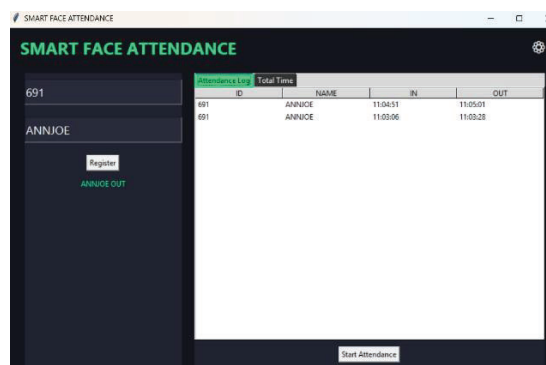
SMART FACE ATTENDANCE

SMART FACE ATTENDANCE

691

ANNJOE

Register

ANNJOE OUT

Attendance Log | Total Time

| ID | NAME | IN | OUT |
|---|---|---|---|
| 691 | ANNJOE | 11:04:51 | 11:05:01 |
| 691 | ANNJOE | 11:03:06 | 11:03:28 |

Start Attendance